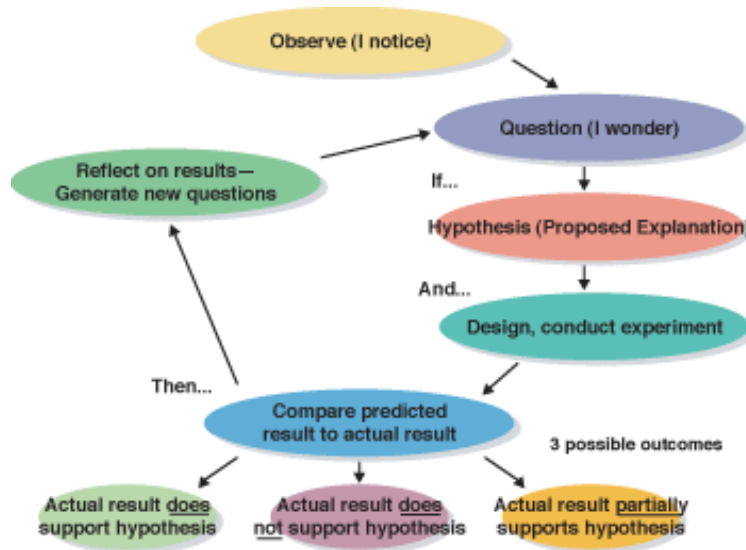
Observe (I notice)

Question (I wonder)

Reflect on results—
Generate new questions

If...

Hypothesis (Proposed Explanation)

And...

Design, conduct experiment

Then...

Compare predicted result to actual result

3 possible outcomes

Actual result does support hypothesis

Actual result does not support hypothesis

Actual result partially supports hypothesis